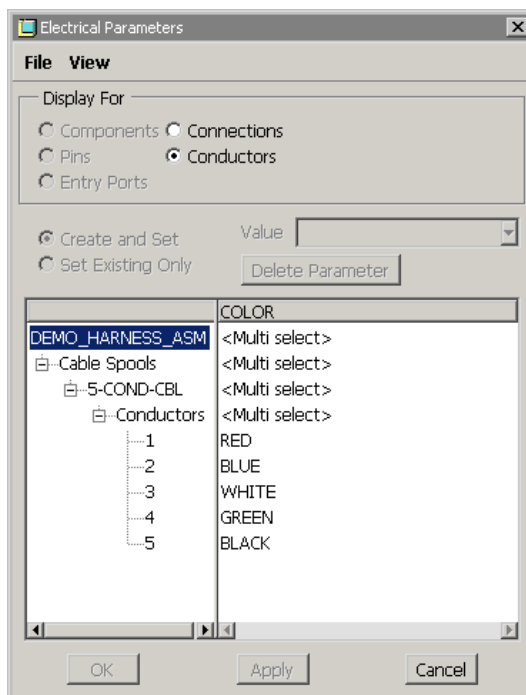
Electrical Parameters

File View

Display For

Components Connections
Pins Conductors
Entry Ports

Create and Set
Set Existing Only

Value

Delete Parameter

| | COLOR |
|---|---|
| DEMO_HARNESS_ASM | <Multi select> |
| Cable Spools | <Multi select> |
| 5-COND-CBL | <Multi select> |
| Conductors | <Multi select> |
| 1 | RED |
| 2 | BLUE |
| 3 | WHITE |
| 4 | GREEN |
| 5 | BLACK |

OK Apply Cancel